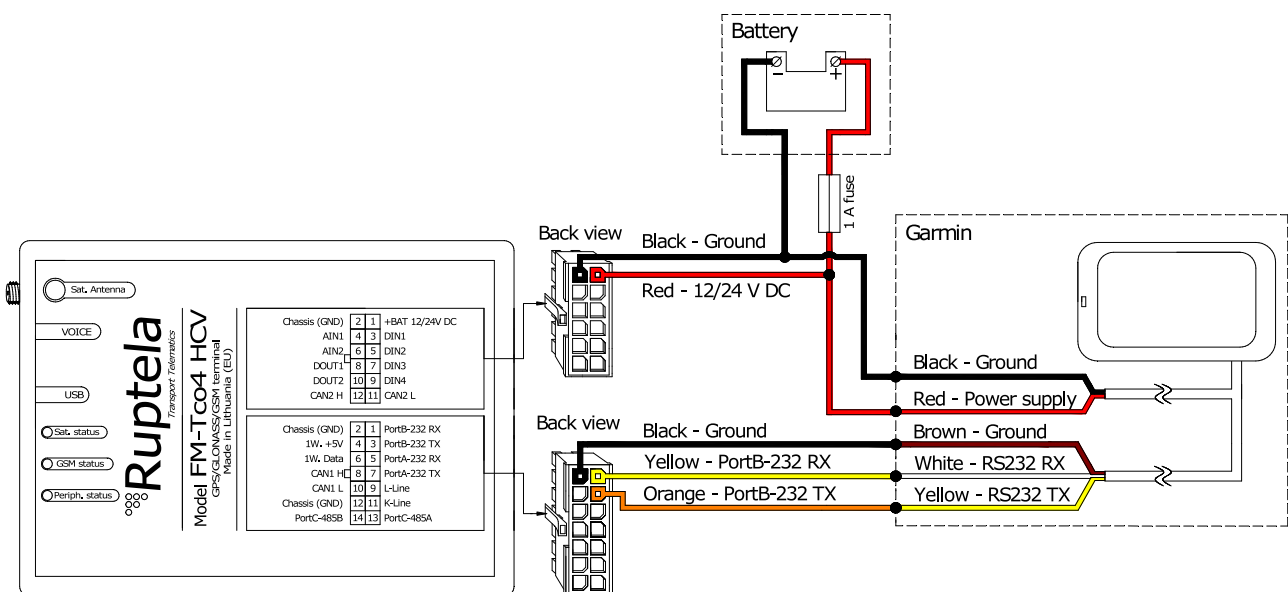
Battery

−

+

1 A fuse

Garmin

Back view

Black - Ground

Red - 12/24 V DC

Black - Ground

Red - Power supply

Back view

Black - Ground

Yellow - PortB-232 RX

Orange - PortB-232 TX

Brown - Ground

White - RS232 RX

Yellow - RS232 TX

Sat. Antenna

VOICE

USB

Sat. status

GSM status

Periph. status

Ruptela

Transport Telematics

Model FM-Tco4 HCV

GPS/GLONASS/GSM terminal

Made in Lithuania (EU)

| | | | |
|---|---|---|---|
| Chassis (GND) | 2 | 1 | +BAT 12/24V DC |
| AIN1 | 4 | 3 | DIN1 |
| AIN2 | 6 | 5 | DIN2 |
| DOUT1 | 8 | 7 | DIN3 |
| DOUT2 | 10 | 9 | DIN4 |
| CAN2 H | 12 | 11 | CAN2 L |

| | | | |
|---|---|---|---|
| Chassis (GND) | 2 | 1 | PortB-232 RX |
| 1W. +5V | 4 | 3 | PortB-232 TX |
| 1W. Data | 6 | 5 | PortA-232 RX |
| CAN1 H | 8 | 7 | PortA-232 TX |
| CAN1 L | 10 | 9 | L-Line |
| Chassis (GND) | 12 | 11 | K-Line |
| PortC-485B | 14 | 13 | PortC-485A |